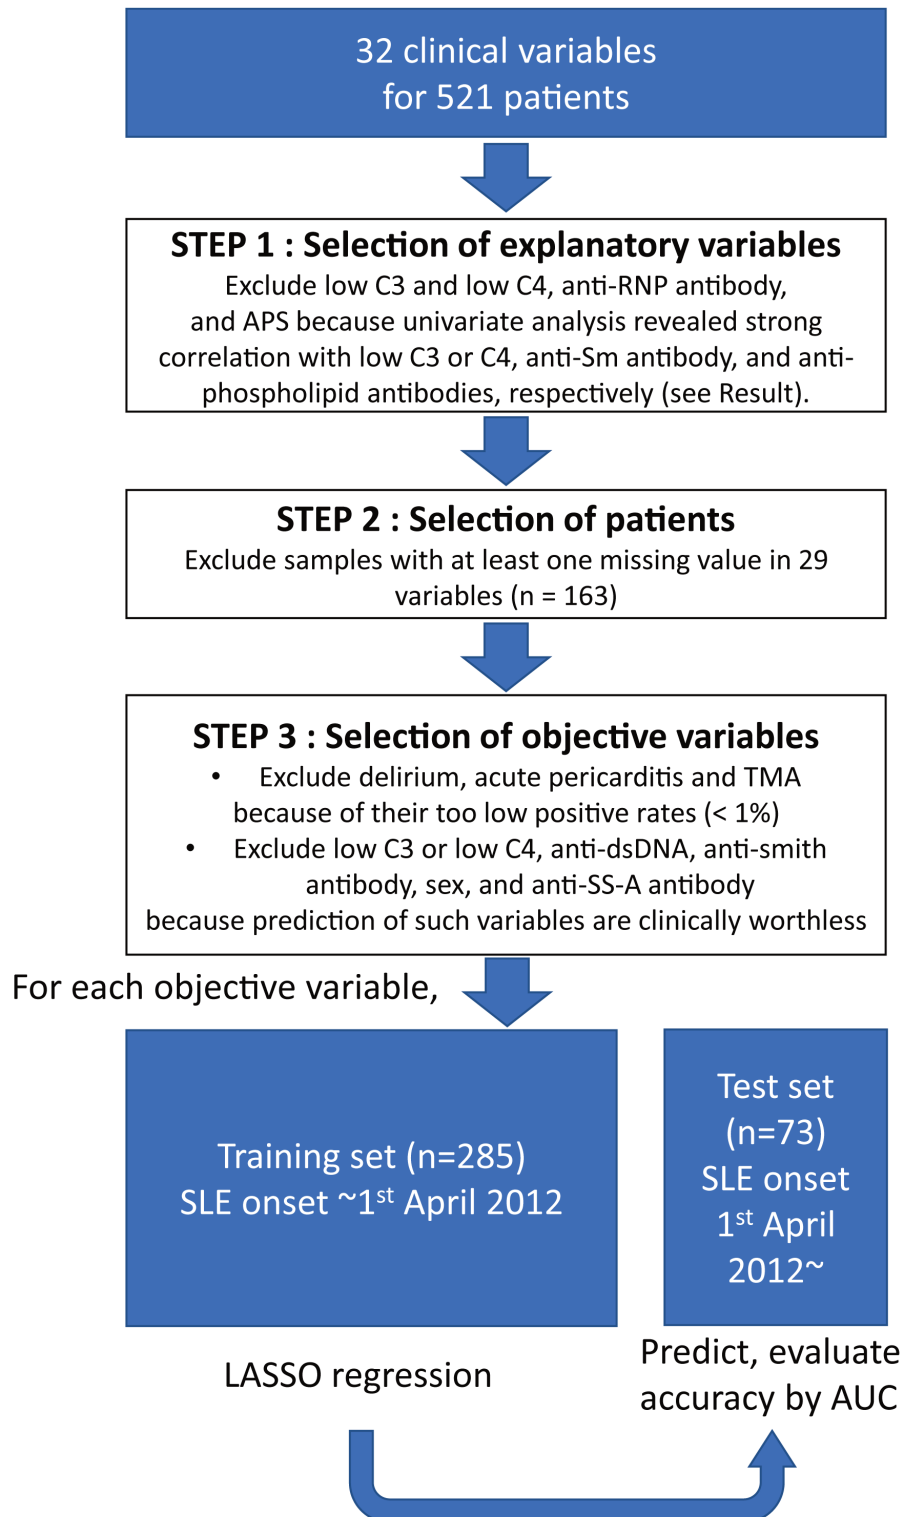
32 clinical variables
for 521 patients

STEP 1 : Selection of explanatory variables
Exclude low C3 and low C4, anti-RNP antibody, and APS because univariate analysis revealed strong correlation with low C3 or C4, anti-Sm antibody, and anti-phospholipid antibodies, respectively (see Result).

STEP 2 : Selection of patients
Exclude samples with at least one missing value in 29 variables (n = 163)

STEP 3 : Selection of objective variables
• Exclude delirium, acute pericarditis and TMA because of their too low positive rates (< 1%)
• Exclude low C3 or low C4, anti-dsDNA, anti-smith antibody, sex, and anti-SS-A antibody because prediction of such variables are clinically worthless

For each objective variable,

Training set (n=285)
SLE onset ~1$^{st}$ April 2012

Test set
(n=73)
SLE onset
1$^{st}$ April
2012~

LASSO regression

Predict, evaluate accuracy by AUC